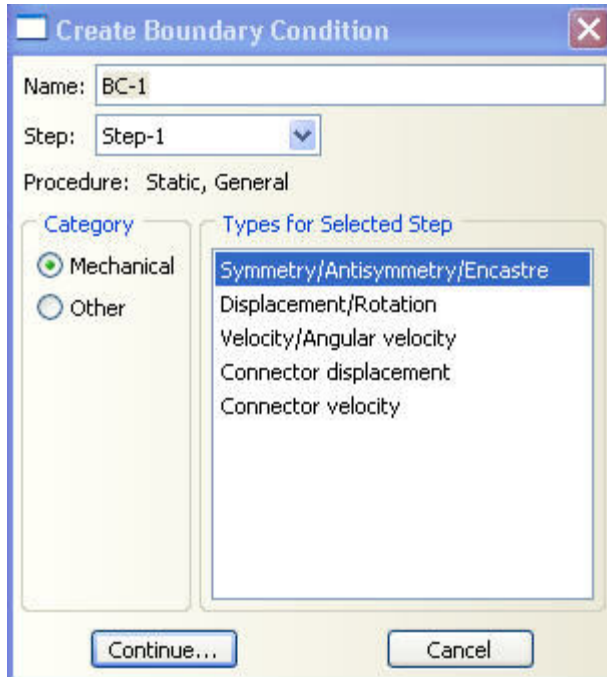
Create Boundary Condition

Name: BC-1

Step: Step-1

Procedure: Static, General

Category

Mechanical

Other

Types for Selected Step

Symmetry/Antisymmetry/Encastre

Displacement/Rotation

Velocity/Angular velocity

Connector displacement

Connector velocity

Continue...

Cancel